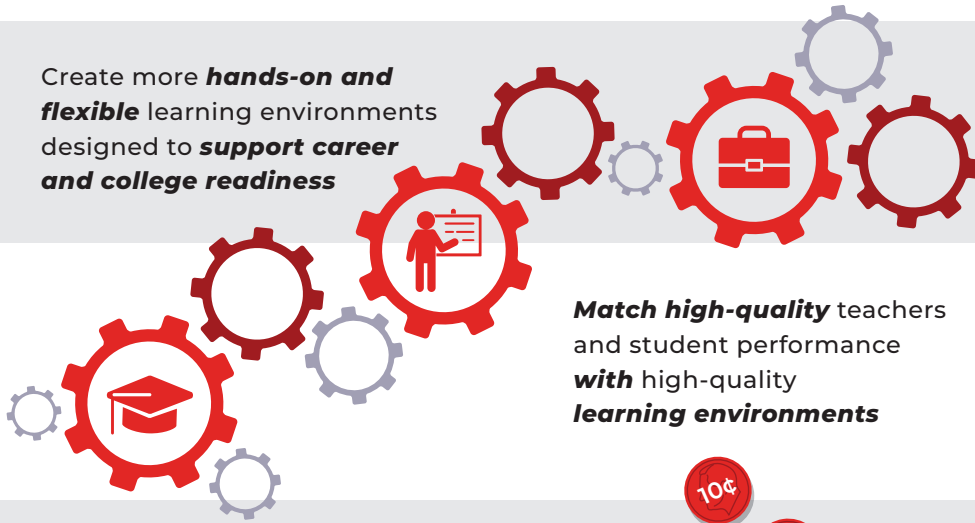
Create more ***hands-on and flexible*** learning environments designed to ***support career and college readiness***

***Match high-quality*** teachers and student performance ***with*** high-quality ***learning environments***

10¢